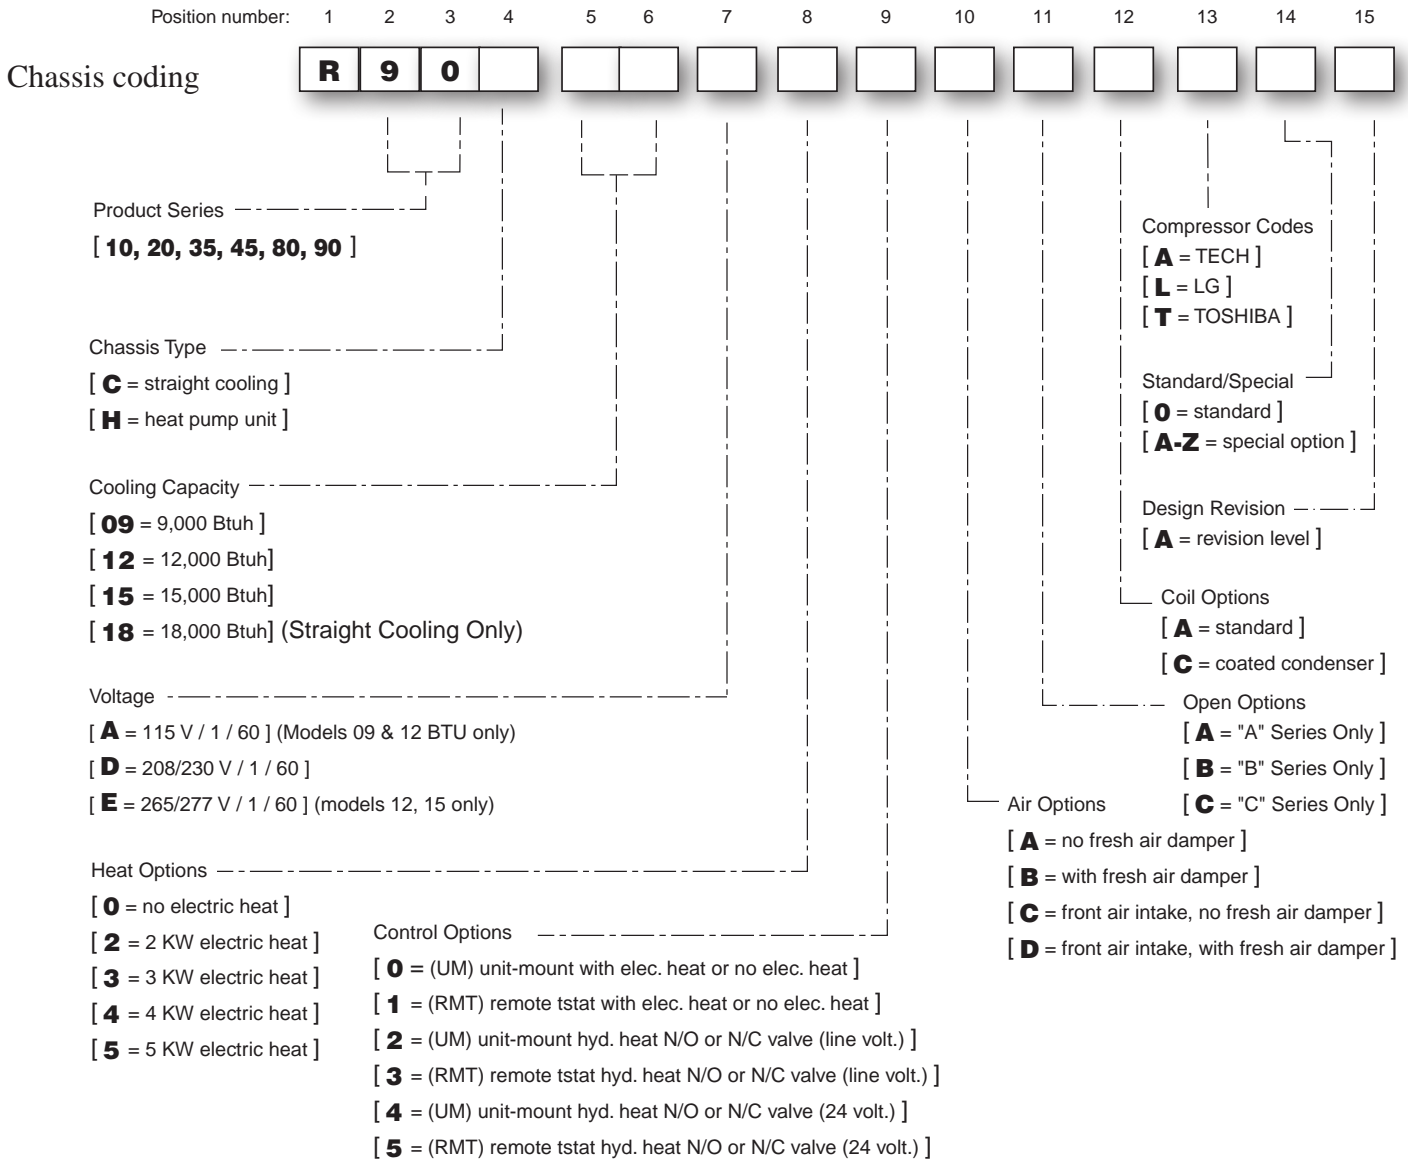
Position number: 1 2 3 4 5 6 7 8 9 10 11 12 13 14 15

Chassis coding R 9 0

Product Series
[ 10, 20, 35, 45, 80, 90 ]

Chassis Type
[ C = straight cooling ]
[ H = heat pump unit ]

Cooling Capacity
[ 09 = 9,000 Btuh ]
[ 12 = 12,000 Btuh]
[ 15 = 15,000 Btuh]
[ 18 = 18,000 Btuh] (Straight Cooling Only)

Voltage
[ A = 115 V / 1 / 60 ] (Models 09 & 12 BTU only)
[ D = 208/230 V / 1 / 60 ]
[ E = 265/277 V / 1 / 60 ] (models 12, 15 only)

Heat Options
[ 0 = no electric heat ]
[ 2 = 2 KW electric heat ]
[ 3 = 3 KW electric heat ]
[ 4 = 4 KW electric heat ]
[ 5 = 5 KW electric heat ]

Control Options
[ 0 = (UM) unit-mount with elec. heat or no elec. heat ]
[ 1 = (RMT) remote tstat with elec. heat or no elec. heat ]
[ 2 = (UM) unit-mount hyd. heat N/O or N/C valve (line volt.) ]
[ 3 = (RMT) remote tstat hyd. heat N/O or N/C valve (line volt.) ]
[ 4 = (UM) unit-mount hyd. heat N/O or N/C valve (24 volt.) ]
[ 5 = (RMT) remote tstat hyd. heat N/O or N/C valve (24 volt.) ]

Compressor Codes
[ A = TECH ]
[ L = LG ]
[ T = TOSHIBA ]

Standard/Special
[ 0 = standard ]
[ A-Z = special option ]

Design Revision
[ A = revision level ]

Coil Options
[ A = standard ]
[ C = coated condenser ]

Open Options
[ A = "A" Series Only ]
[ B = "B" Series Only ]
[ C = "C" Series Only ]

Air Options
[ A = no fresh air damper ]
[ B = with fresh air damper ]
[ C = front air intake, no fresh air damper ]
[ D = front air intake, with fresh air damper ]